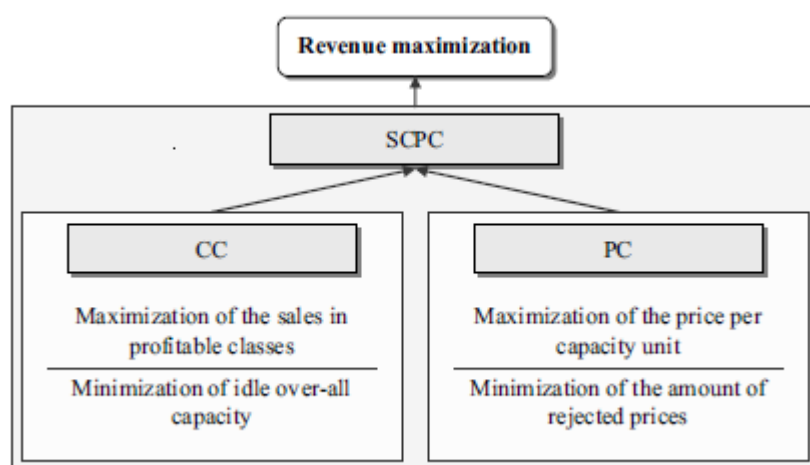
Revenue maximization

SCPC

CC

Maximization of the sales in profitable classes

Minimization of idle over-all capacity

PC

Maximization of the price per capacity unit

Minimization of the amount of rejected prices